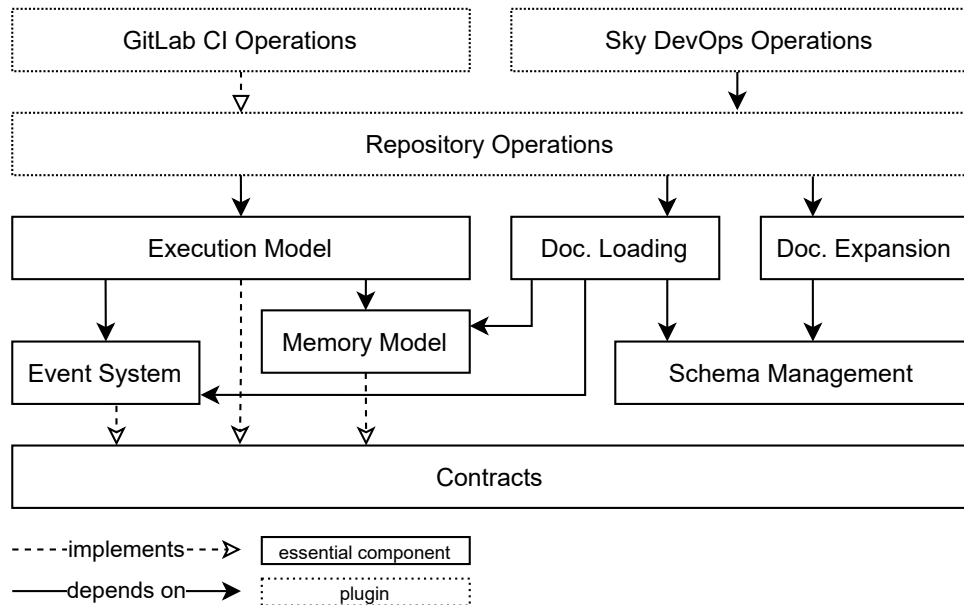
GitLab CI Operations

Sky DevOps Operations

Repository Operations

Execution Model

Doc. Loading

Doc. Expansion

Memory Model

Event System

Schema Management

Contracts

implements

essential component

depends on

plugin